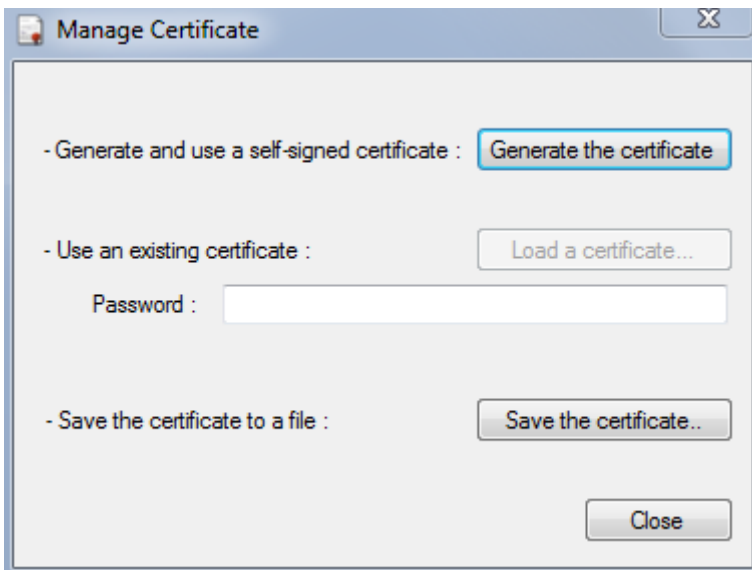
Manage Certificate

- Generate and use a self-signed certificate : Generate the certificate

- Use an existing certificate : Load a certificate...

Password :

- Save the certificate to a file : Save the certificate..

Close